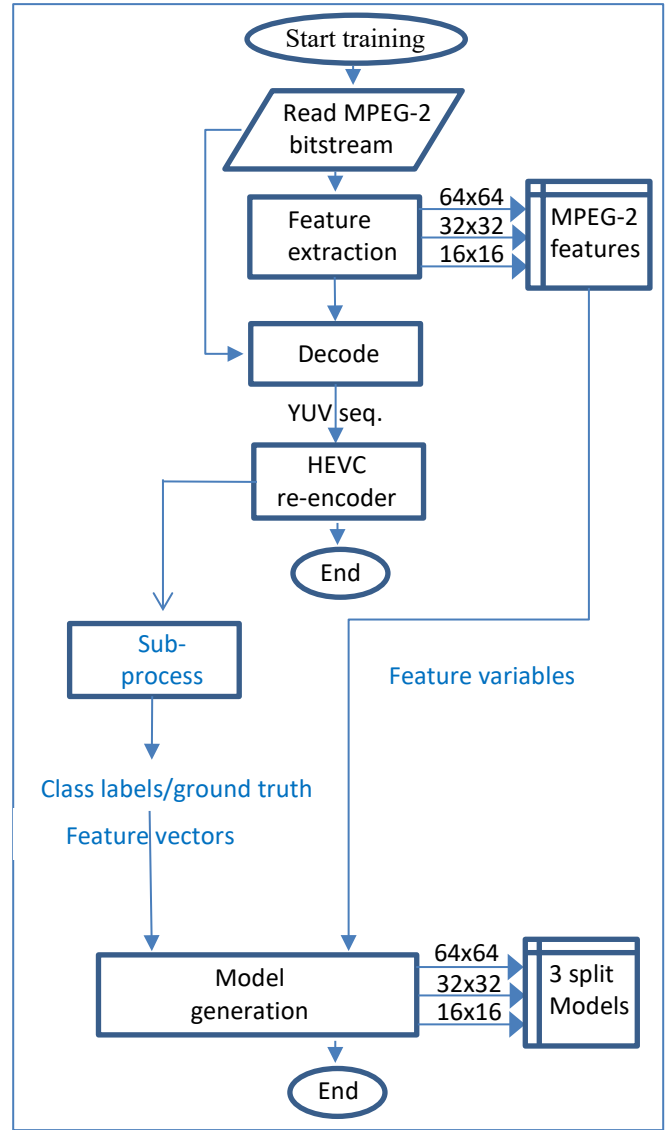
Start training

Read MPEG-2 bitstream

Feature extraction

64x64
32x32
16x16

MPEG-2 features

Decode

YUV seq.

HEVC re-encoder

End

Sub-process

Feature variables

Class labels/ground truth

Feature vectors

Model generation

64x64
32x32
16x16

3 split Models

End